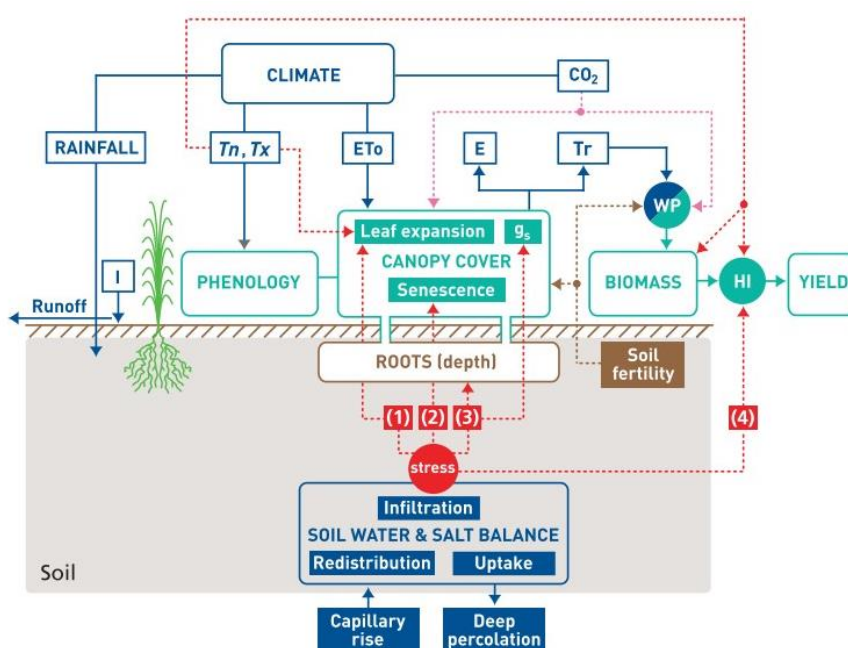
CLIMATE

$CO_2$

RAINFALL

$Tn, Tx$

ETo

E

Tr

WP

Leaf expansion

$g_s$

CANOPY COVER

Senescence

PHENOLOGY

BIOMASS

HI

YIELD

I

Runoff

ROOTS (depth)

Soil fertility

(1)

(2)

(3)

(4)

stress

Infiltration

SOIL WATER & SALT BALANCE

Redistribution

Uptake

Soil

Capillary rise

Deep percolation